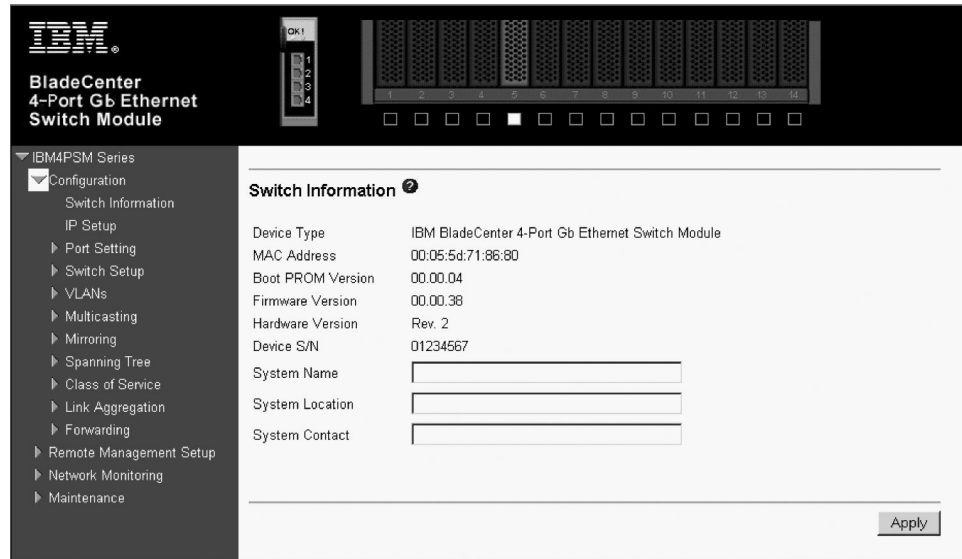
IBM.

BladeCenter
4-Port Gb Ethernet
Switch Module

OK!
1
2
3
4

1 2 3 4 5 6 7 8 9 10 11 12 13 14

IBM4PSM Series
Configuration
Switch Information
IP Setup
Port Setting
Switch Setup
VLANs
Multicasting
Mirroring
Spanning Tree
Class of Service
Link Aggregation
Forwarding
Remote Management Setup
Network Monitoring
Maintenance

Switch Information

| | |
|---|---|
| Device Type | IBM BladeCenter 4-Port Gb Ethernet Switch Module |
| MAC Address | 00:05:5d:71:86:80 |
| Boot PROM Version | 00.00.04 |
| Firmware Version | 00.00.38 |
| Hardware Version | Rev. 2 |
| Device S/N | 01234567 |
| System Name | |
| System Location | |
| System Contact | |

Apply